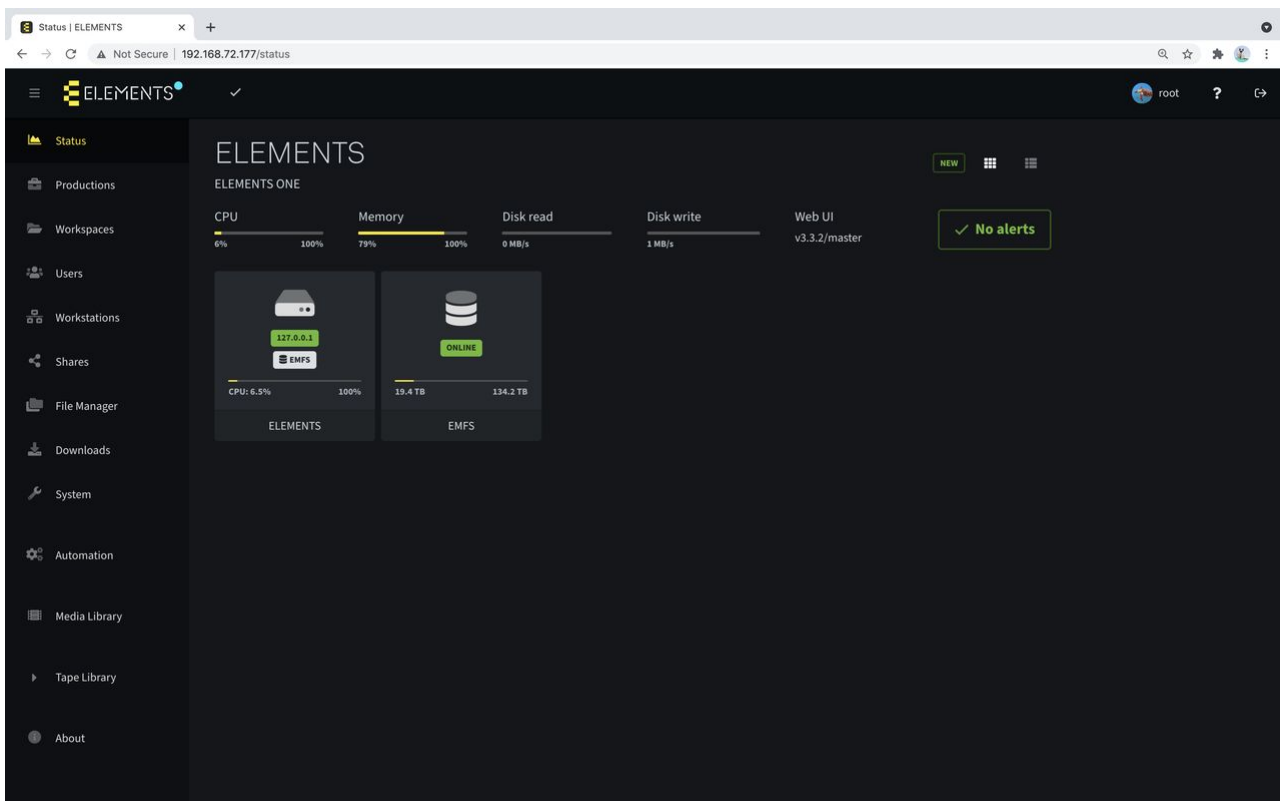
Status | ELEMENTS
Not Secure | 192.168.72.177/status

ELEMENTS
root
?

Status
Productions
Workspaces
Users
Workstations
Shares
File Manager
Downloads
System
Automation
Media Library
Tape Library
About

ELEMENTS
ELEMENTS ONE
NEW

CPU
6% 100%
Memory
79% 100%
Disk read
0 MB/s
Disk write
1 MB/s
Web UI
v3.3.2/master
No alerts

127.0.0.1
EMFS
CPU: 6.5% 100%
ELEMENTS

ONLINE
19.4 TB 134.2 TB
EMFS